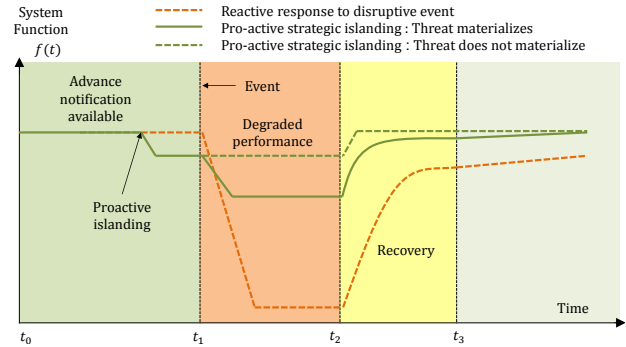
System Function
$f(t)$

Reactive response to disruptive event
Pro-active strategic islanding : Threat materializes
Pro-active strategic islanding : Threat does not materialize

Advance notification available

Event

Degraded performance

Proactive islanding

Recovery

Time

$t_0$
$t_1$
$t_2$
$t_3$